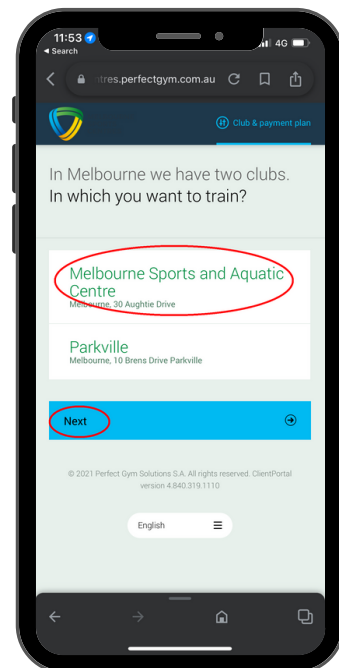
11:53
◂ Search
4G
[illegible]tres.perfectgym.com.au

Club & payment plan

In Melbourne we have two clubs.
In which you want to train?

Melbourne Sports and Aquatic Centre
Melbourne, 30 Aughtie Drive

Parkville
Melbourne, 10 Brens Drive Parkville

Next

© 2021 Perfect Gym Solutions S.A. All rights reserved. ClientPortal version 4.840.319.1110

English